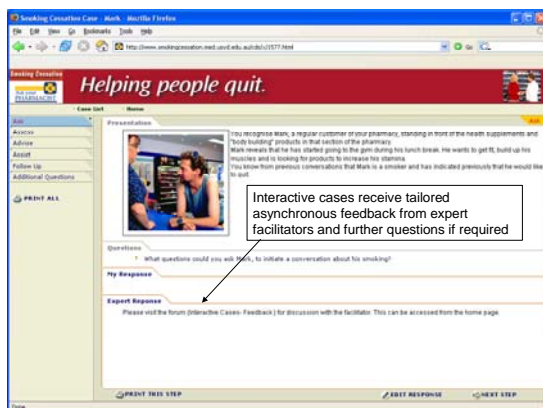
Smoking Cessation Case - Mark - Mozilla Firefox

File Edit View Go Bookmarks Tools Help

http://www.smokingcessation.med.usyd.edu.au/cds/c/1577.html

Smoking Cessation

Ask your PHARMACIST

Helping people quit.

Case List   Home

Ask
Assess
Advice
Assist
Follow Up
Additional Questions

PRINT ALL

Presentation

Ask

You recognise Mark, a regular customer of your pharmacy, standing in front of the health supplements and "body building" products in that section of the pharmacy.
Mark reveals that he has started going to the gym during his lunch break. He wants to get fit, build up his muscles and is looking for products to increase his stamina.
You know from previous conversations that Mark is a smoker and has indicated previously that he would like to quit.

Interactive cases receive tailored asynchronous feedback from expert facilitators and further questions if required

Questions

What questions could you ask Mark, to initiate a conversation about his smoking?

My Response

Expert Response

Please visit the forum (Interactive Cases- Feedback) for discussion with the facilitator. This can be accessed from the home page.

PRINT THIS STEP   EDIT RESPONSE   NEXT STEP

Done